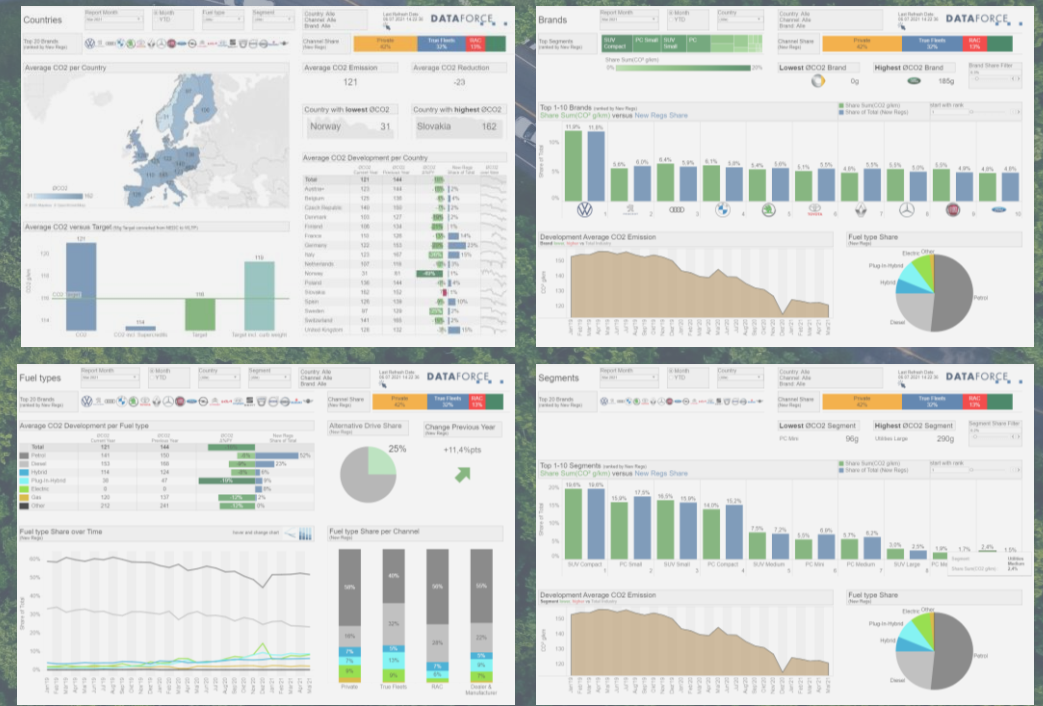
Countries

Report Month
Ytd Month
Fuel type
Segment
Country: Alle
Channel: Alle
Brand: Alle
Last Refresh Date
DATAFORCE

Top 20 Brands (ranked by New Regs)

Channel Share (New Regs)
Private 42%
True Fleets 33%
RAC 13%

Average CO2 per Country

Average CO2 Emission
121

Average CO2 Reduction
-23

Country with lowest ØCO2
Norway 31

Country with highest ØCO2
Slovakia 162

Average CO2 Development per Country

| | ØCO2 Current Year | ØCO2 Previous Year | ØCO2 ΔYPY | New Regs Share of Total |
|---|---|---|---|---|
| Total | 121 | 144 | | |
| Austria | 123 | 144 | | 2% |
| Belgium | 125 | 138 | | 3% |
| Czech Republic | 140 | 150 | | 2% |
| Denmark | 103 | 127 | | 2% |
| Finland | 108 | 134 | | 1% |
| France | 110 | 128 | | 14% |
| Germany | 122 | 163 | | 23% |
| Italy | 123 | 147 | | 15% |
| Netherlands | 107 | 119 | | 3% |
| Norway | 31 | 61 | -49% | 1% |
| Poland | 136 | 144 | | 4% |
| Slovakia | 162 | 152 | | 1% |
| Spain | 126 | 139 | | 10% |
| Sweden | 97 | 126 | | 2% |
| Switzerland | 141 | 160 | | 2% |
| United Kingdom | 128 | 132 | | 15% |

Average CO2 versus Target

121
114
118
119
CO2
CO2 excl. Supercredits
Target
Target incl. curb weight

Brands

Top Segments (ranked by New Regs)
SUV Compact
PC Small
SUV Small
PC

Lowest ØCO2 Brand 0g
Highest ØCO2 Brand 185g

Top 1-10 Brands (ranked by New Regs)
Share Sum(CO² g/km) versus New Regs Share

11.8% 11.6% 5.6% 6.0% 6.4% 5.6% 6.1% 5.0% 5.4% 5.8% 5.1% 5.5% 4.6% 5.5% 5.5% 5.0% 5.5% 4.6% 4.6% 4.5%

Development Average CO2 Emission

Fuel type Share
Other
Electric
Plug-In Hybrid
Hybrid
Diesel
Petrol

Fuel types

Average CO2 Development per Fuel type

| | ØCO2 Current Year | ØCO2 Previous Year | ØCO2 ΔYPY | New Regs Share of Total |
|---|---|---|---|---|
| Total | 121 | 144 | | |
| Petrol | 141 | 150 | -6% | 52% |
| Diesel | 153 | 160 | -4% | 22% |
| Hybrid | 114 | 124 | -8% | 9% |
| Plug-In Hybrid | 38 | 47 | -19% | 6% |
| Electric | 0 | 0 | 0% | 6% |
| Gas | 120 | 137 | -12% | 2% |
| Other | 212 | 241 | -12% | 3% |

Alternative Drive Share
25%

Change Previous Year
+11.4%pts

Fuel type Share over Time

Fuel type Share per Channel
58% 40% 56% 50%
18% 22% 24% 22%
Private
True Fleets
RAC
Dealer & Manufacturer

Segments

Lowest ØCO2 Segment
PC Mini 96g
Highest ØCO2 Segment
Utilities Large 290g

Top 1-10 Segments (ranked by New Regs)
Share Sum(CO² g/km) versus New Regs Share

19.6% 19.6% 15.8% 17.5% 16.3% 15.8% 14.0% 15.2% 7.5% 7.2% 5.5% 6.9% 5.7% 6.2% 2.3% 2.5% 1.9% 1.7% 2.4% 1.5%

SUV Compact
PC Small
SUV Small
PC Compact
SUV Medium
PC Mini
PC Medium
SUV Large
PC

Development Average CO2 Emission

Fuel type Share
Other
Electric
Plug-In Hybrid
Hybrid
Diesel
Petrol